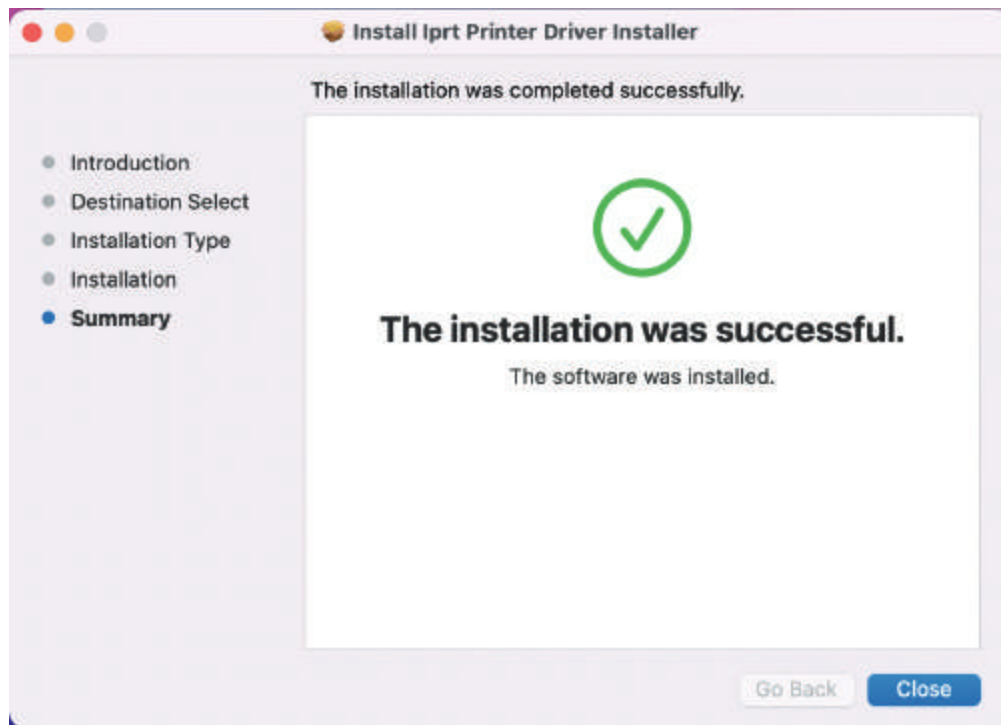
Install Iprt Printer Driver Installer

The installation was completed successfully.

Introduction
Destination Select
Installation Type
Installation
Summary

The installation was successful.

The software was installed.

Go Back
Close